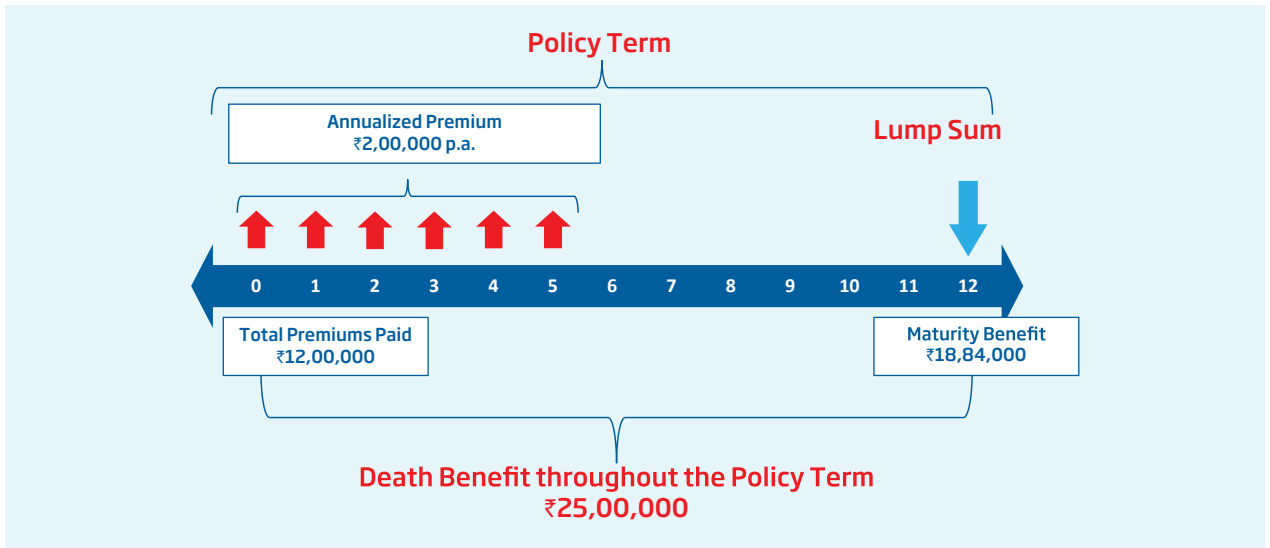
Policy Term

Annualized Premium
₹2,00,000 p.a.

Lump Sum

0 1 2 3 4 5 6 7 8 9 10 11 12

Total Premiums Paid
₹12,00,000

Maturity Benefit
₹18,84,000

Death Benefit throughout the Policy Term
₹25,00,000